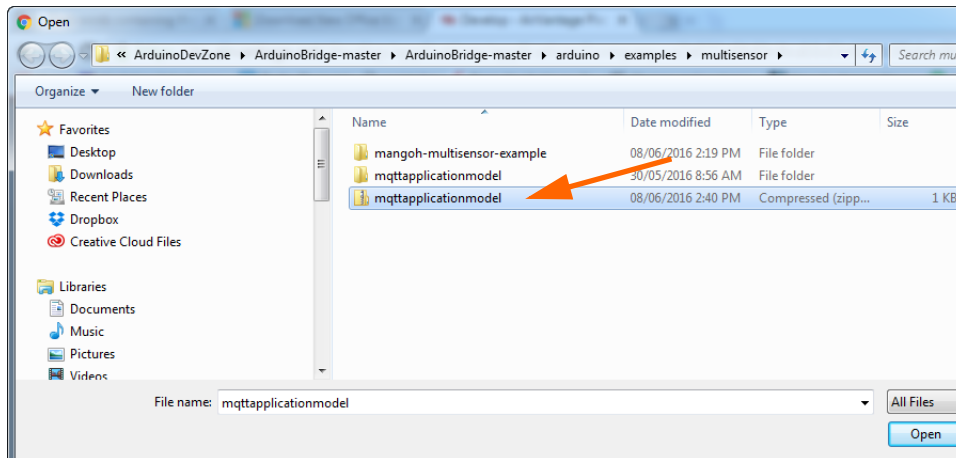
Open

« ArduinoDevZone ▸ ArduinoBridge-master ▸ ArduinoBridge-master ▸ arduino ▸ examples ▸ multisensor ▸

Search mu

Organize ▾ New folder

Favorites
Desktop
Downloads
Recent Places
Dropbox
Creative Cloud Files

Libraries
Documents
Music
Pictures
Videos

| Name | Date modified | Type | Size |
|---|---|---|---|
| mangoh-multisensor-example | 08/06/2016 2:19 PM | File folder | |
| mqttapplicationmodel | 30/05/2016 8:56 AM | File folder | |
| mqttapplicationmodel | 08/06/2016 2:40 PM | Compressed (zipp... | 1 KB |

File name: mqttapplicationmodel

All Files

Open